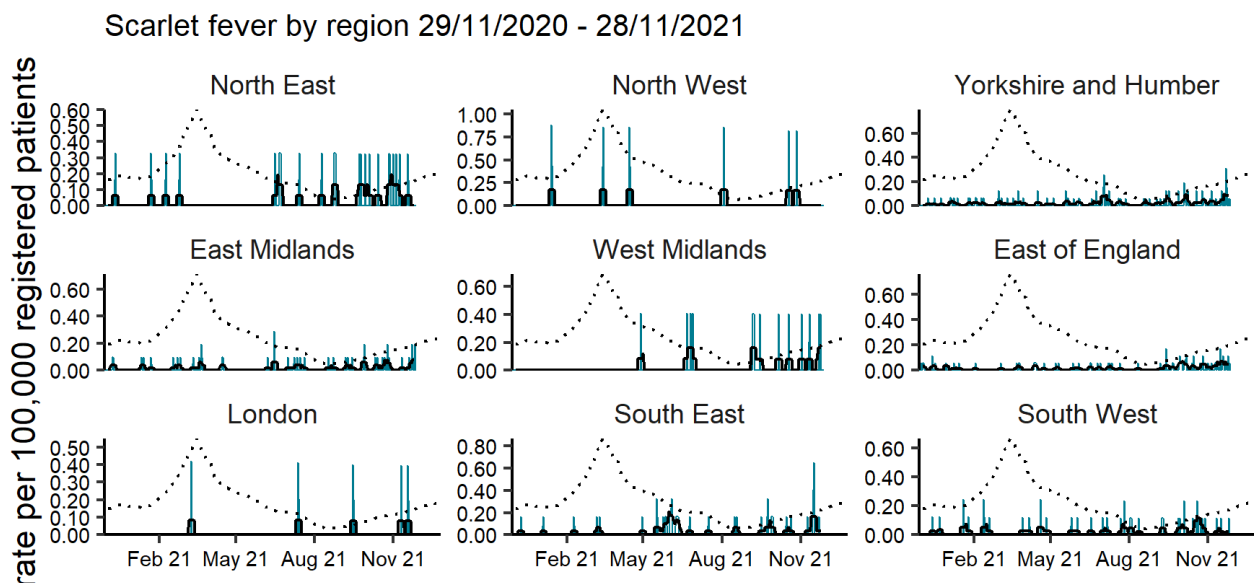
Scarlet fever by region 29/11/2020 - 28/11/2021

rate per 100,000 registered patients

North East
0.60
0.50
0.40
0.30
0.20
0.10
0.00

North West
1.00
0.75
0.50
0.25
0.00

Yorkshire and Humber
0.60
0.40
0.20
0.00

East Midlands
0.60
0.40
0.20
0.00

West Midlands
0.60
0.40
0.20
0.00

East of England
0.60
0.40
0.20
0.00

London
0.50
0.40
0.30
0.20
0.10
0.00
Feb 21 May 21 Aug 21 Nov 21

South East
0.80
0.60
0.40
0.20
0.00
Feb 21 May 21 Aug 21 Nov 21

South West
0.60
0.40
0.20
0.00
Feb 21 May 21 Aug 21 Nov 21